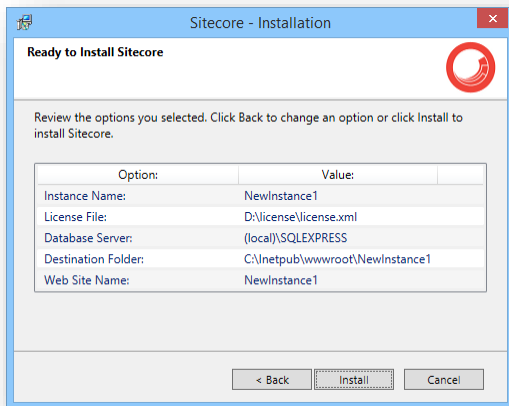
Sitecore - Installation

Ready to Install Sitecore

Review the options you selected. Click Back to change an option or click Install to install Sitecore.

| Option: | Value: |
|---|---|
| Instance Name: | NewInstance1 |
| License File: | D:\license\license.xml |
| Database Server: | (local)\SQLEXPRESS |
| Destination Folder: | C:\Inetpub\wwwroot\NewInstance1 |
| Web Site Name: | NewInstance1 |

< Back   Install   Cancel